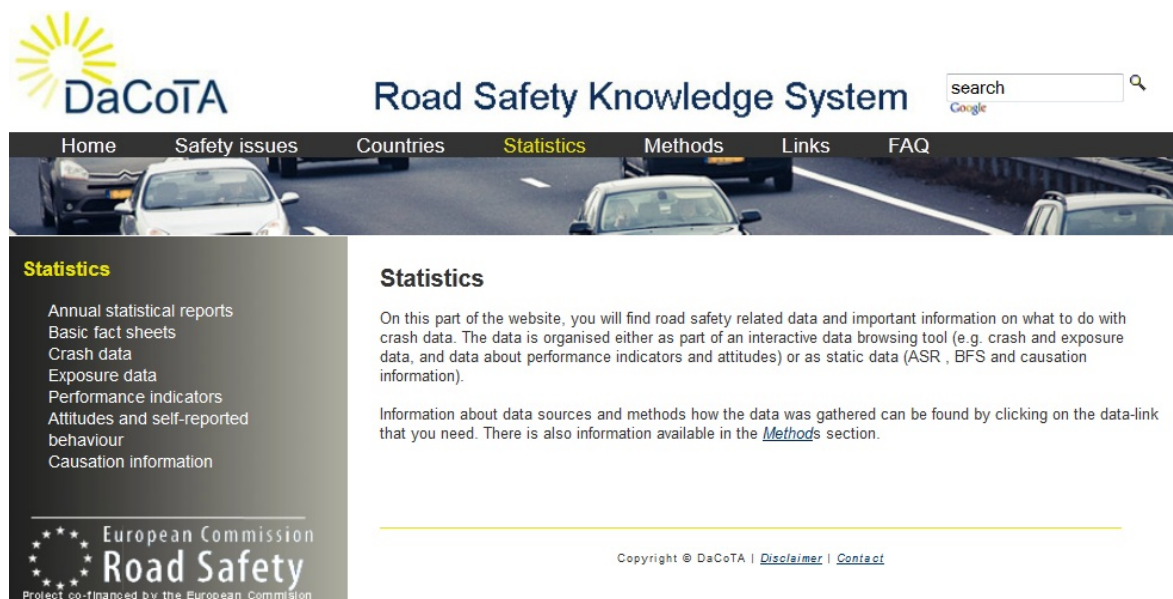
DaCoTA

Road Safety Knowledge System

search
Google

Home Safety issues Countries Statistics Methods Links FAQ

Statistics

Annual statistical reports
Basic fact sheets
Crash data
Exposure data
Performance indicators
Attitudes and self-reported behaviour
Causation information

European Commission
Road Safety
Project co-financed by the European Commission

Statistics

On this part of the website, you will find road safety related data and important information on what to do with crash data. The data is organised either as part of an interactive data browsing tool (e.g. crash and exposure data, and data about performance indicators and attitudes) or as static data (ASR , BFS and causation information).

Information about data sources and methods how the data was gathered can be found by clicking on the data-link that you need. There is also information available in the Methods section.

Copyright © DaCoTA | Disclaimer | Contact